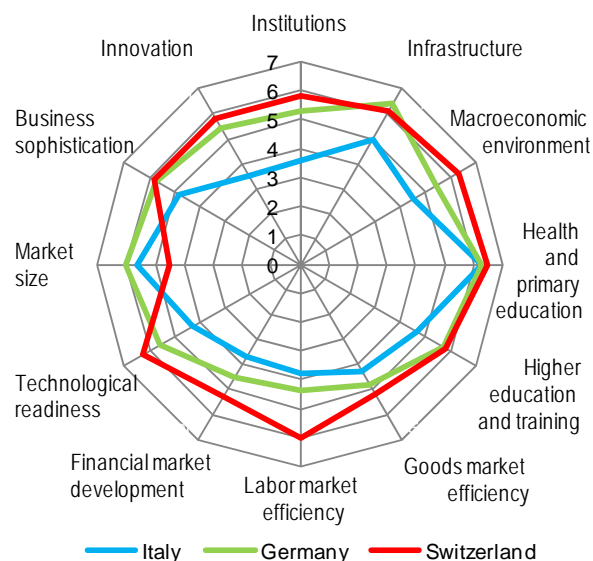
Institutions
Infrastructure
Macroeconomic environment
Health and primary education
Higher education and training
Goods market efficiency
Labor market efficiency
Financial market development
Technological readiness
Market size
Business sophistication
Innovation

7
6
5
4
3
2
1
0

Italy
Germany
Switzerland